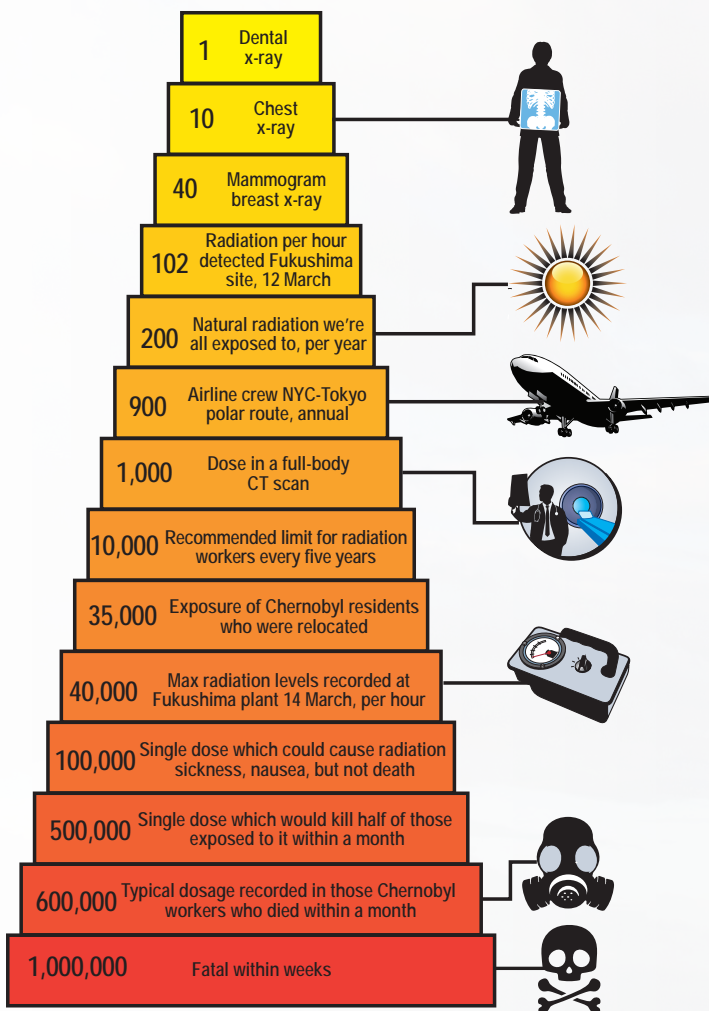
1 Dental x-ray

10 Chest x-ray

40 Mammogram breast x-ray

102 Radiation per hour detected Fukushima site, 12 March

200 Natural radiation we're all exposed to, per year

900 Airline crew NYC-Tokyo polar route, annual

1,000 Dose in a full-body CT scan

10,000 Recommended limit for radiation workers every five years

35,000 Exposure of Chernobyl residents who were relocated

40,000 Max radiation levels recorded at Fukushima plant 14 March, per hour

100,000 Single dose which could cause radiation sickness, nausea, but not death

500,000 Single dose which would kill half of those exposed to it within a month

600,000 Typical dosage recorded in those Chernobyl workers who died within a month

1,000,000 Fatal within weeks